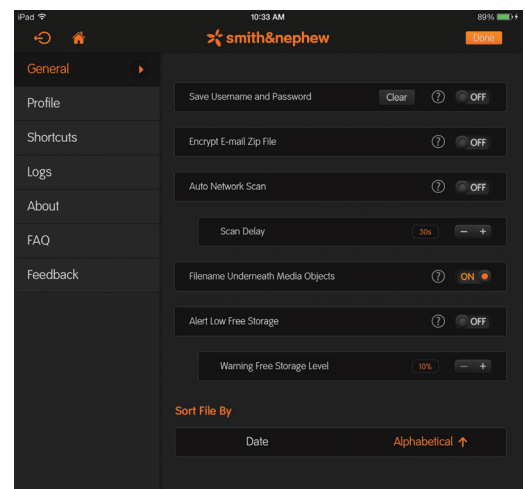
iPad 10:33 AM 89%

smith&nephew Done

General
Profile
Shortcuts
Logs
About
FAQ
Feedback

Save Username and Password Clear ? OFF

Encrypt E-mail Zip File ? OFF

Auto Network Scan ? OFF

Scan Delay 30s − +

Filename Underneath Media Objects ? ON

Alert Low Free Storage ? OFF

Warning Free Storage Level 10% − +

Sort File By

| Date | Alphabetical ↑ |
|---|---|